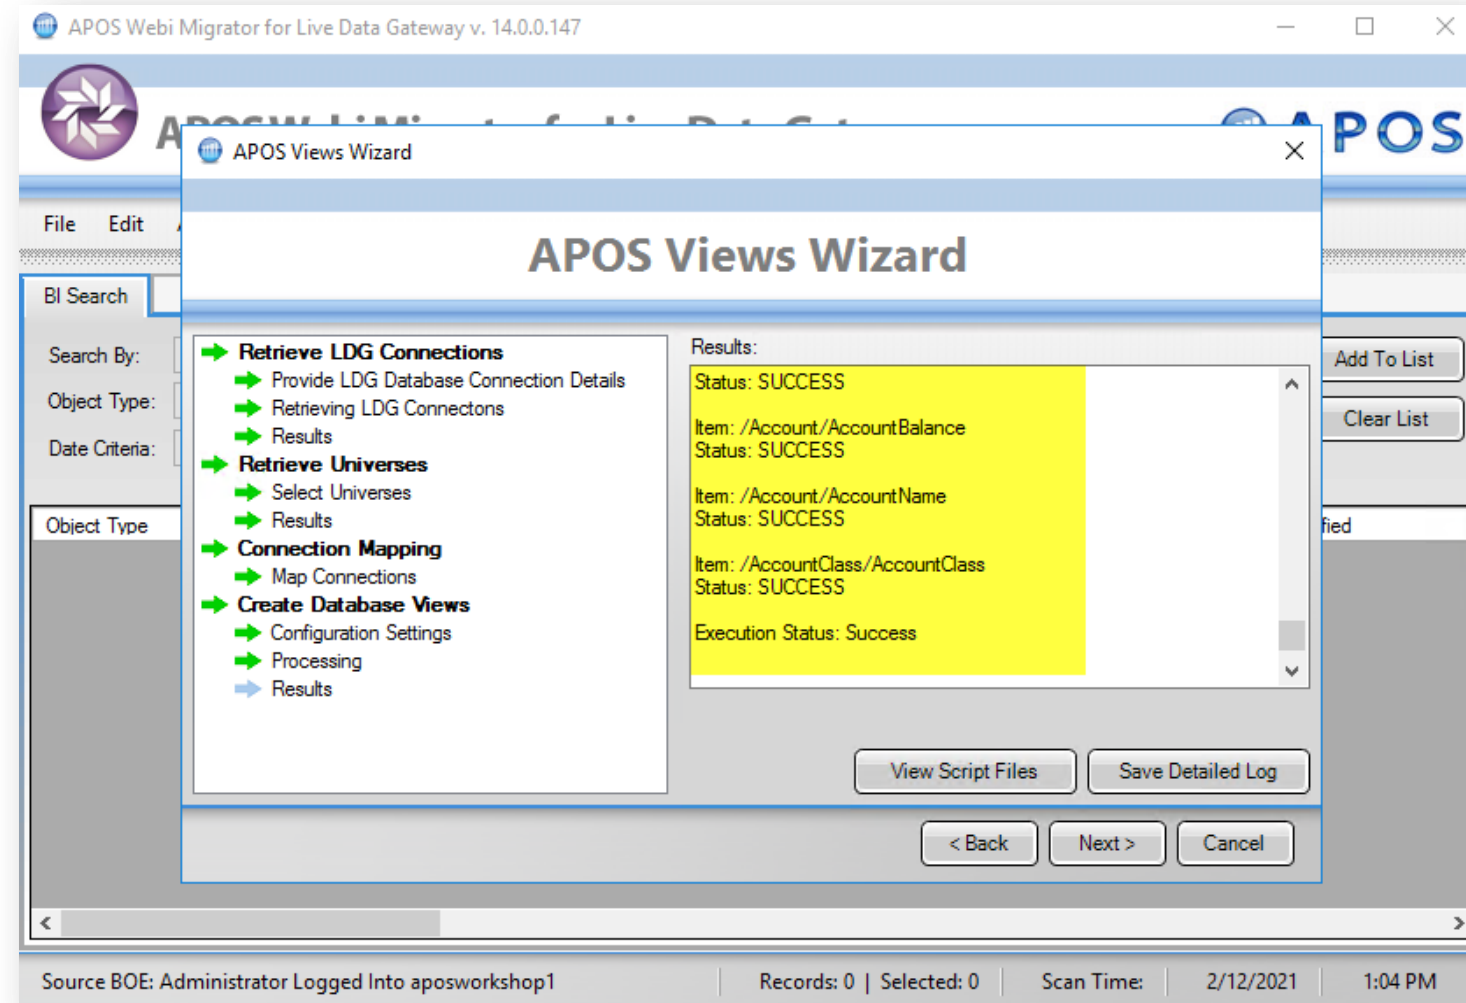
APOS Webi Migrator for Live Data Gateway v. 14.0.0.147

APOS

File Edit

BI Search

Search By:
Object Type:
Date Criteria:

Add To List
Clear List

Object Type

fied

APOS Views Wizard

APOS Views Wizard

Retrieve LDG Connections
Provide LDG Database Connection Details
Retrieving LDG Connectons
Results
Retrieve Universes
Select Universes
Results
Connection Mapping
Map Connections
Create Database Views
Configuration Settings
Processing
Results

Results:

Status: SUCCESS

Item: /Account/AccountBalance
Status: SUCCESS

Item: /Account/AccountName
Status: SUCCESS

Item: /AccountClass/AccountClass
Status: SUCCESS

Execution Status: Success

View Script Files
Save Detailed Log

< Back
Next >
Cancel

Source BOE: Administrator Logged Into aposworkshop1
Records: 0 | Selected: 0
Scan Time:
2/12/2021
1:04 PM